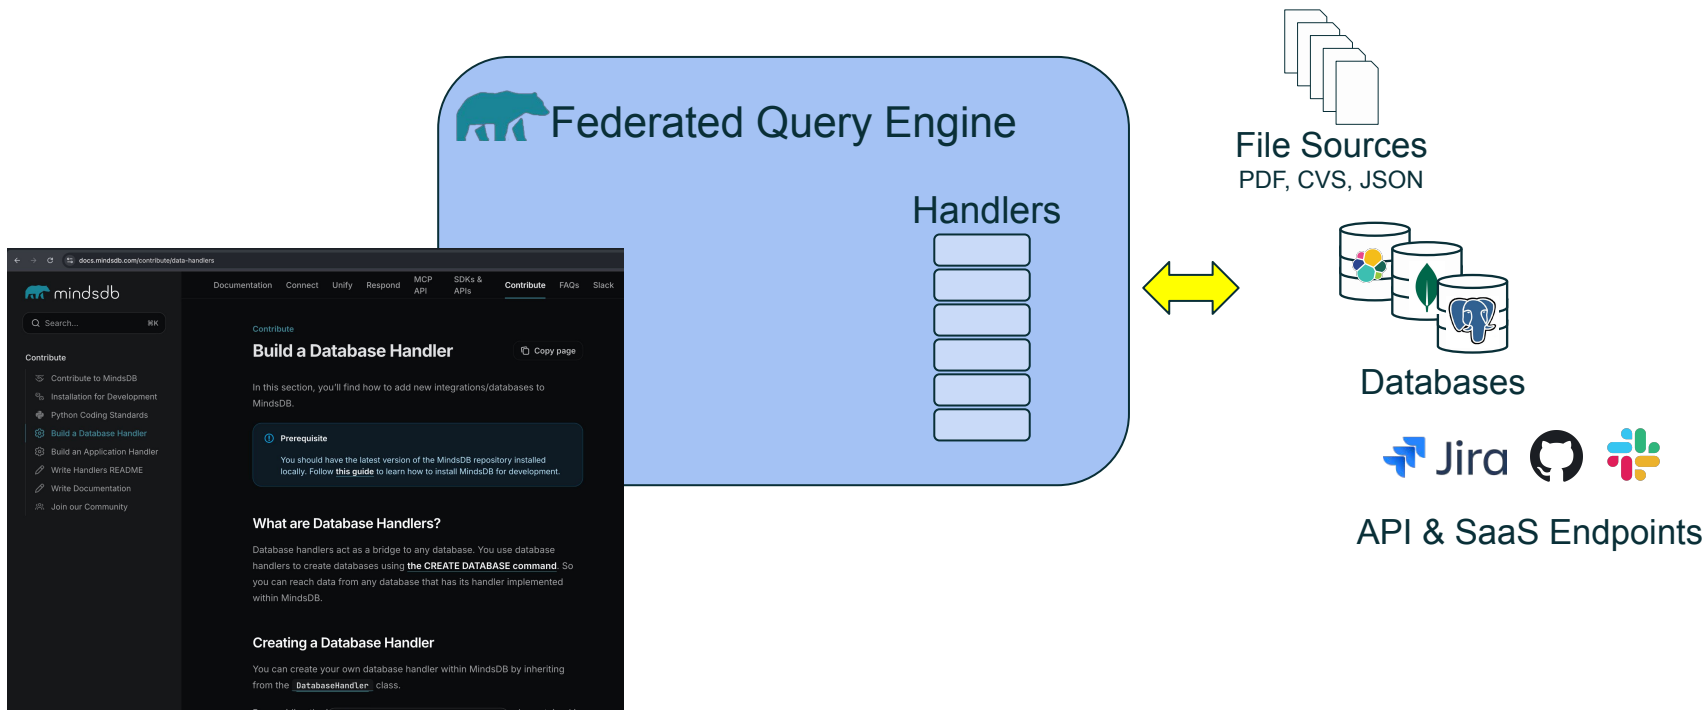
Federated Query Engine

Handlers

File Sources
PDF, CVS, JSON

Databases

Jira

API & SaaS Endpoints

docs.mindsdb.com/contribute/data-handlers

mindsdb

Search... ⌘K

Documentation Connect Unify Respond MCP API SDKs & APIs Contribute FAQs Slack

Contribute
Contribute to MindsDB
Installation for Development
Python Coding Standards
Build a Database Handler
Build an Application Handler
Write Handlers README
Write Documentation
Join our Community

Contribute
Build a Database Handler
Copy page

In this section, you'll find how to add new integrations/databases to MindsDB.

Prerequisite
You should have the latest version of the MindsDB repository installed locally. Follow this guide to learn how to install MindsDB for development.

What are Database Handlers?
Database handlers act as a bridge to any database. You use database handlers to create databases using the CREATE DATABASE command. So you can reach data from any database that has its handler implemented within MindsDB.

Creating a Database Handler
You can create your own database handler within MindsDB by inheriting from the DatabaseHandler class.